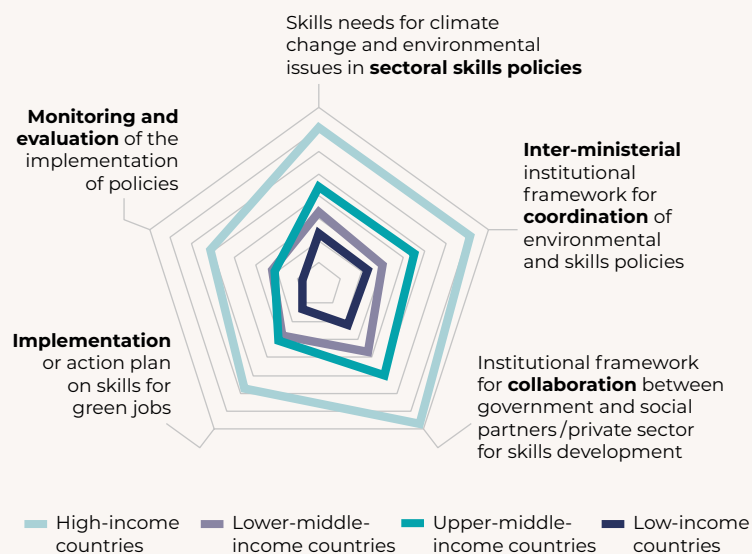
Skills needs for climate change and environmental issues in **sectoral skills policies**

**Monitoring and evaluation** of the implementation of policies

**Inter-ministerial** institutional framework for **coordination** of environmental and skills policies

**Implementation** or action plan on skills for green jobs

Institutional framework for **collaboration** between government and social partners/private sector for skills development

High-income countries
Lower-middle-income countries
Upper-middle-income countries
Low-income countries